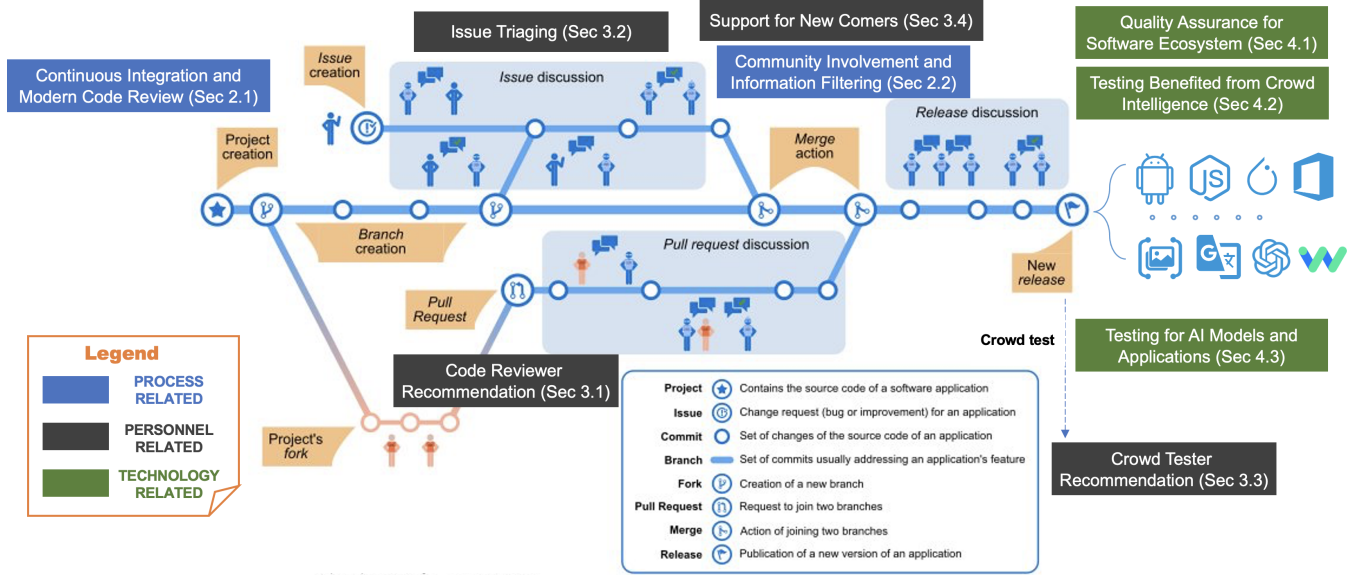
Issue Triaging (Sec 3.2)

Support for New Comers (Sec 3.4)

Quality Assurance for Software Ecosystem (Sec 4.1)

Community Involvement and Information Filtering (Sec 2.2)

Testing Benefited from Crowd Intelligence (Sec 4.2)

Continuous Integration and Modern Code Review (Sec 2.1)

Issue creation

Issue discussion

Release discussion

Project creation

Merge action

Branch creation

Pull request discussion

New release

Pull Request

Crowd test

Testing for AI Models and Applications (Sec 4.3)

Code Reviewer Recommendation (Sec 3.1)

Legend

PROCESS RELATED

PERSONNEL RELATED

TECHNOLOGY RELATED

Project's fork

| | |
|---|---|
| Project | Contains the source code of a software application |
| Issue | Change request (bug or improvement) for an application |
| Commit | Set of changes of the source code of an application |
| Branch | Set of commits usually addressing an application's feature |
| Fork | Creation of a new branch |
| Pull Request | Request to join two branches |
| Merge | Action of joining two branches |
| Release | Publication of a new version of an application |

Crowd Tester Recommendation (Sec 3.3)